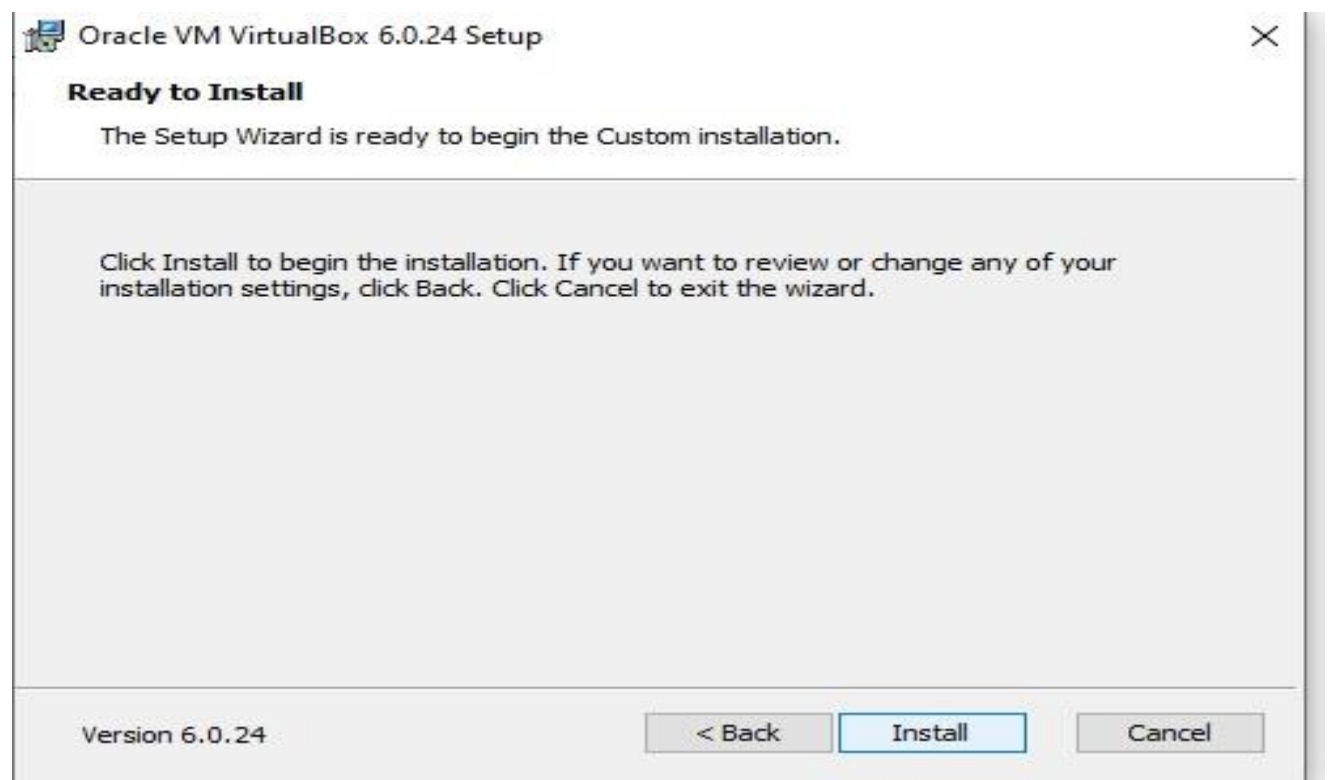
Oracle VM VirtualBox 6.0.24 Setup

×

**Ready to Install**

The Setup Wizard is ready to begin the Custom installation.

Click Install to begin the installation. If you want to review or change any of your installation settings, click Back. Click Cancel to exit the wizard.

Version 6.0.24

< Back

Install

Cancel